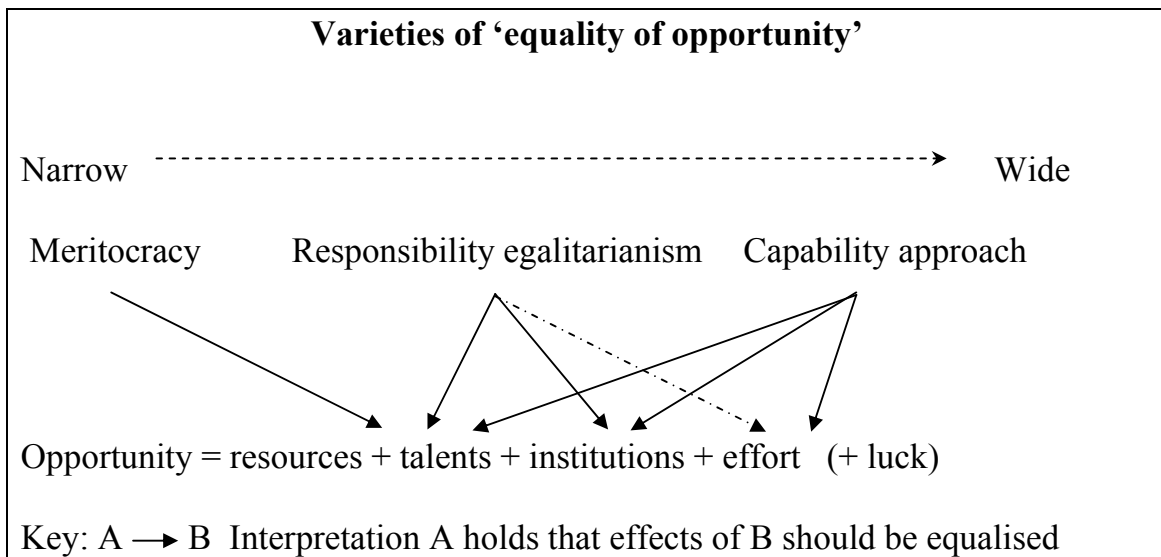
**Varieties of 'equality of opportunity'**

Narrow Wide

Meritocracy Responsibility egalitarianism Capability approach

Opportunity = resources + talents + institutions + effort (+ luck)

Key: A $\rightarrow$ B Interpretation A holds that effects of B should be equalised